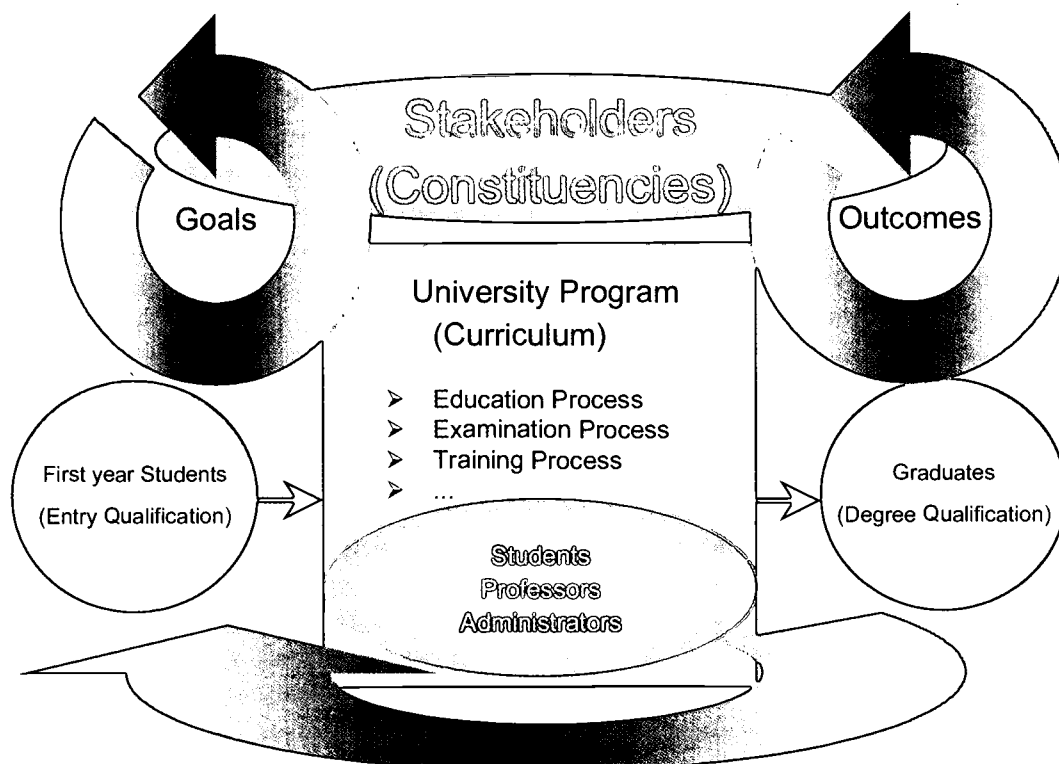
Stakeholders
(Constituencies)

Goals

Outcomes

University Program
(Curriculum)

➢ Education Process
➢ Examination Process
➢ Training Process
➢ ...

First year Students
(Entry Qualification)

Graduates
(Degree Qualification)

Students
Professors
Administrators